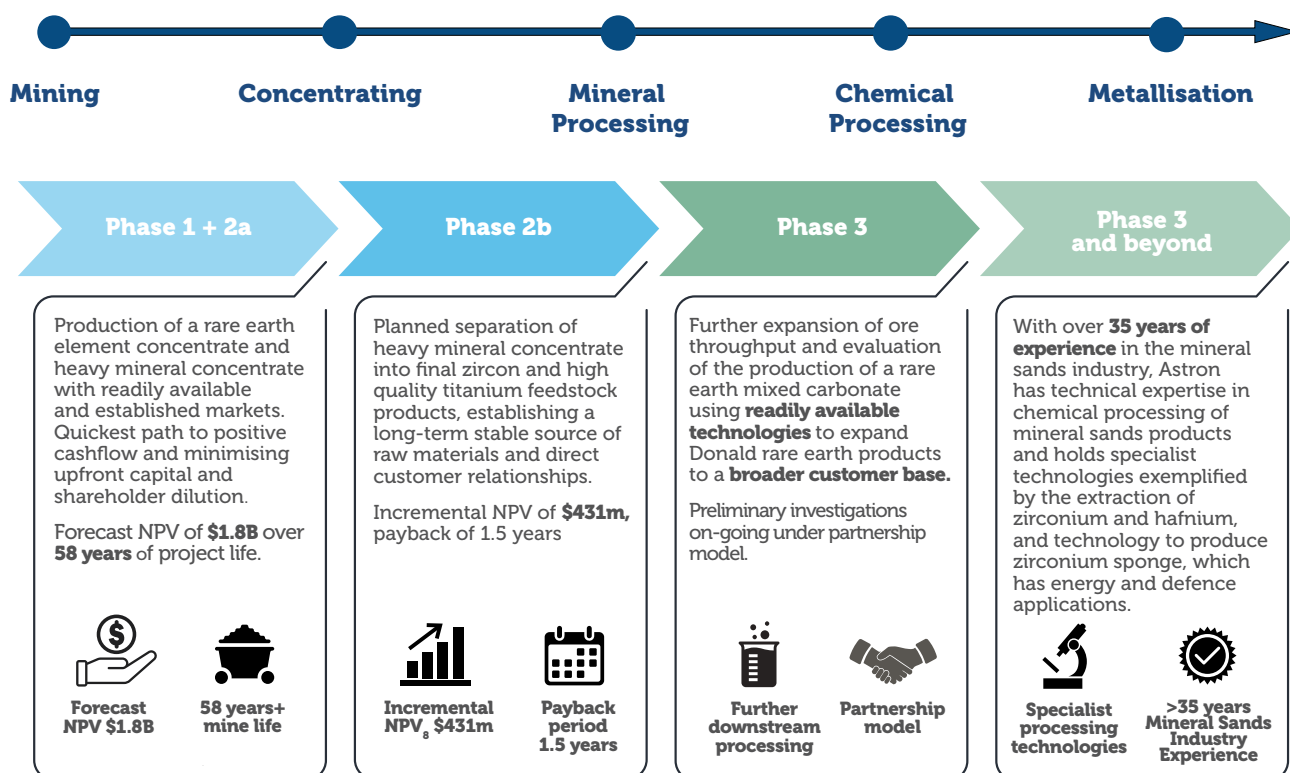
Mining

Concentrating

Mineral Processing

Chemical Processing

Metallisation

Phase 1 + 2a

Production of a rare earth element concentrate and heavy mineral concentrate with readily available and established markets. Quickest path to positive cashflow and minimising upfront capital and shareholder dilution.

Forecast NPV of $1.8B over 58 years of project life.

$

Forecast NPV $1.8B

58 years+ mine life

Phase 2b

Planned separation of heavy mineral concentrate into final zircon and high quality titanium feedstock products, establishing a long-term stable source of raw materials and direct customer relationships.

Incremental NPV of $431m, payback of 1.5 years

Incremental $NPV_8$ $431m

Payback period 1.5 years

Phase 3

Further expansion of ore throughput and evaluation of the production of a rare earth mixed carbonate using readily available technologies to expand Donald rare earth products to a broader customer base.

Preliminary investigations on-going under partnership model.

Further downstream processing

Partnership model

Phase 3 and beyond

With over 35 years of experience in the mineral sands industry, Astron has technical expertise in chemical processing of mineral sands products and holds specialist technologies exemplified by the extraction of zirconium and hafnium, and technology to produce zirconium sponge, which has energy and defence applications.

Specialist processing technologies

>35 years Mineral Sands Industry Experience